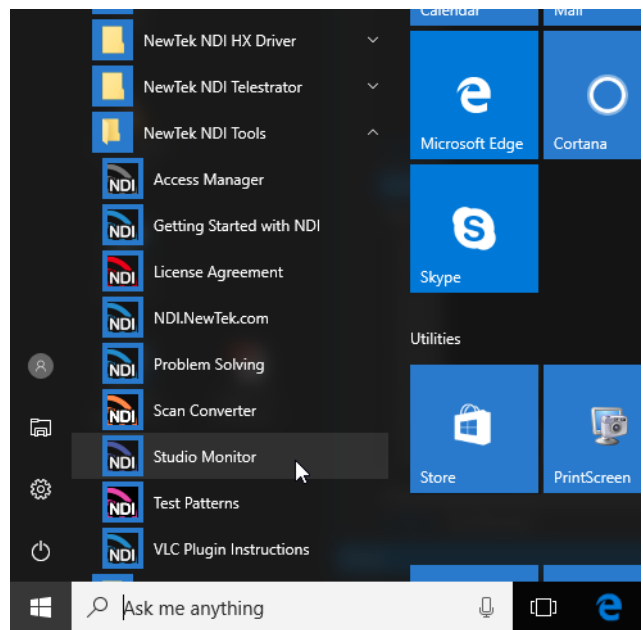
Calendar
Mail
NewTek NDI HX Driver
NewTek NDI Telestrator
NewTek NDI Tools
NDI Access Manager
NDI Getting Started with NDI
NDI License Agreement
NDI NDI.NewTek.com
NDI Problem Solving
NDI Scan Converter
NDI Studio Monitor
NDI Test Patterns
NDI VLC Plugin Instructions
Microsoft Edge
Cortana
Skype
Utilities
Store
PrintScreen
Ask me anything